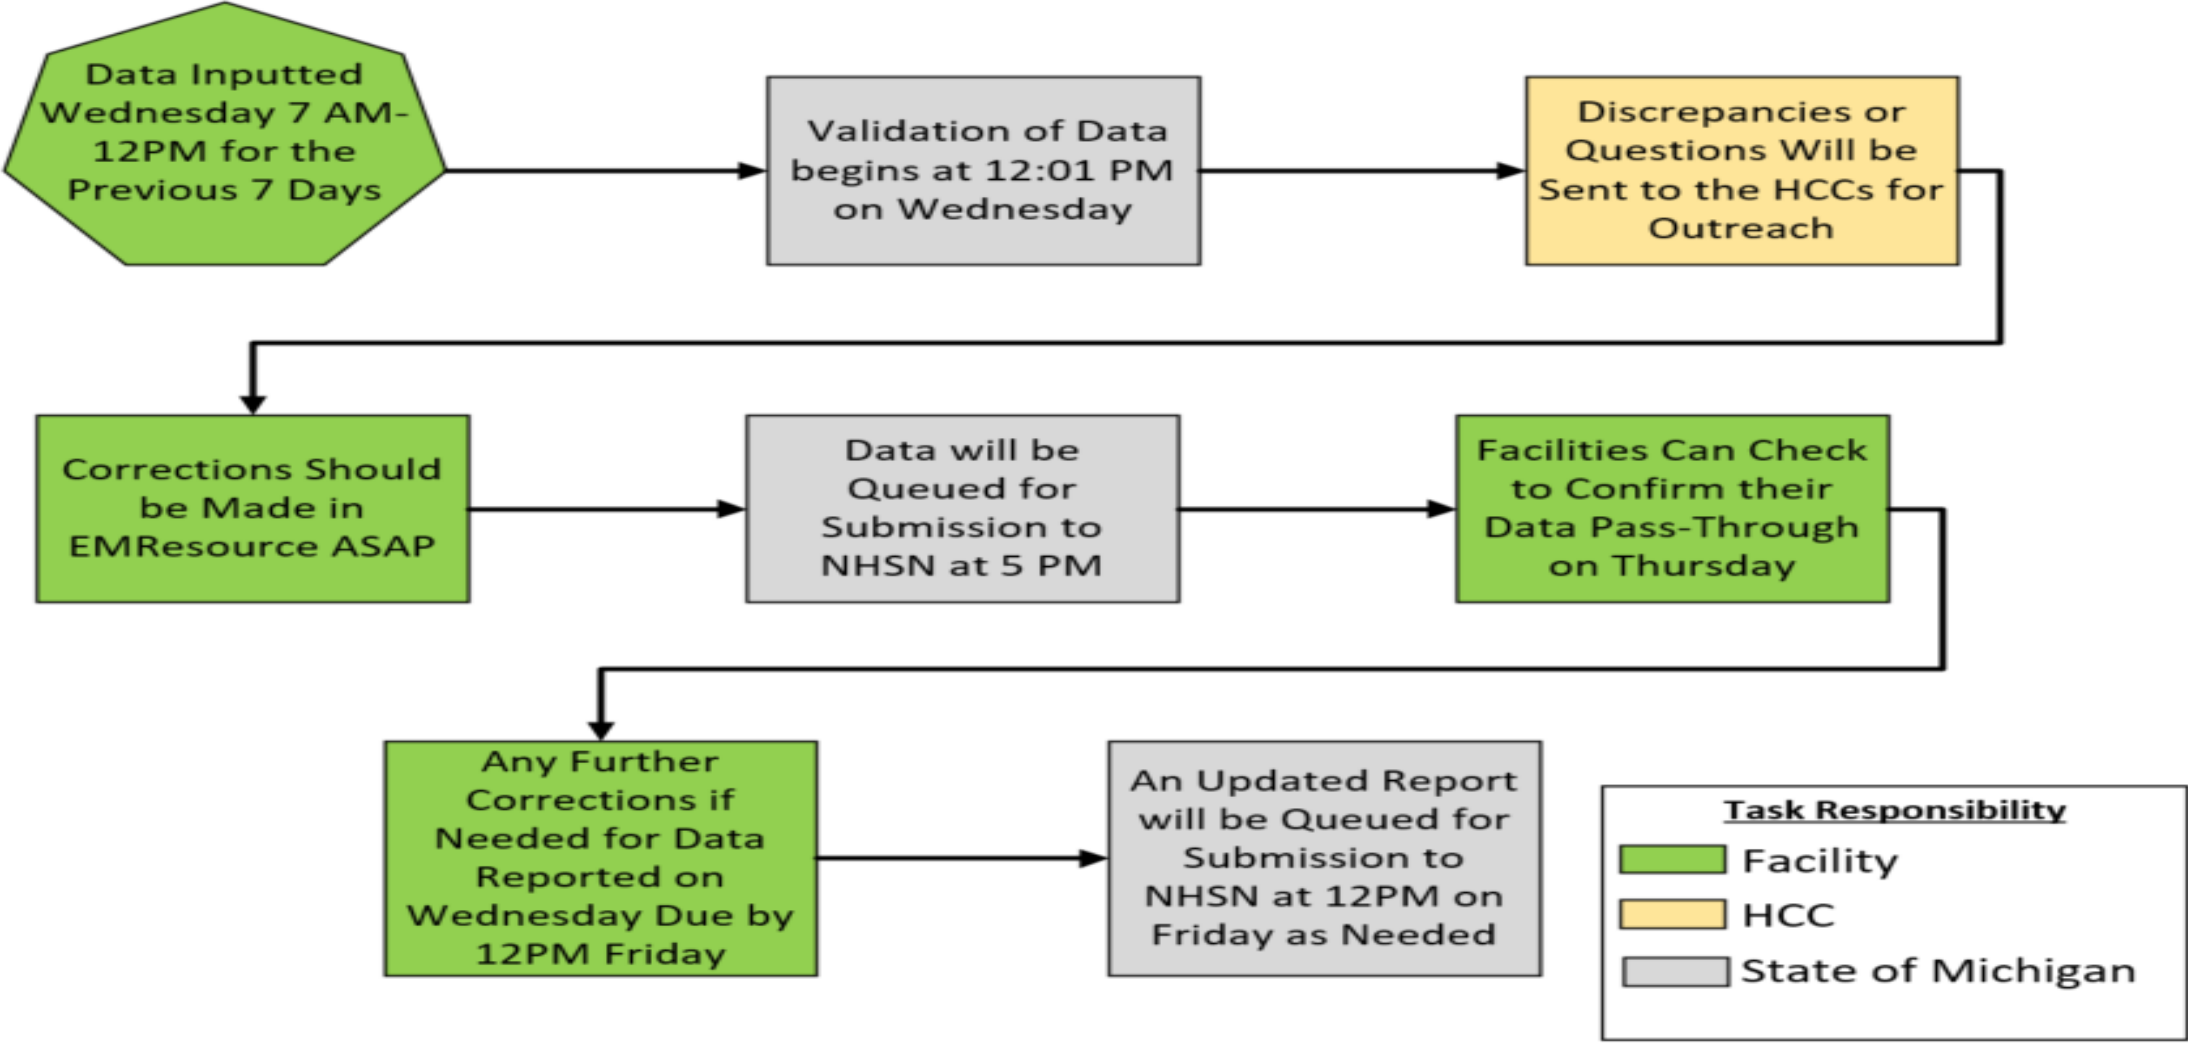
Data Inputted Wednesday 7 AM-12PM for the Previous 7 Days

Validation of Data begins at 12:01 PM on Wednesday

Discrepancies or Questions Will be Sent to the HCCs for Outreach

Corrections Should be Made in EMResource ASAP

Data will be Queued for Submission to NHSN at 5 PM

Facilities Can Check to Confirm their Data Pass-Through on Thursday

Any Further Corrections if Needed for Data Reported on Wednesday Due by 12PM Friday

An Updated Report will be Queued for Submission to NHSN at 12PM on Friday as Needed

Task Responsibility
Facility
HCC
State of Michigan